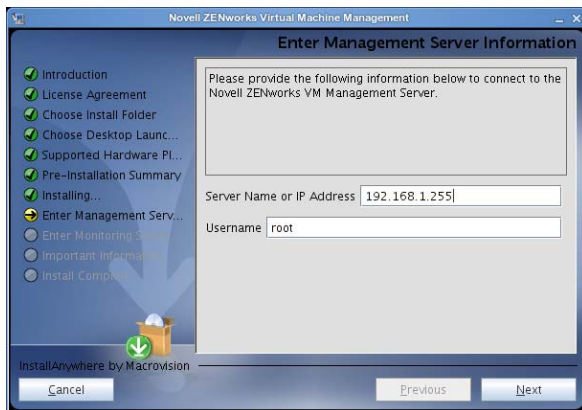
Novell ZENworks Virtual Machine Management

Enter Management Server Information

Introduction
License Agreement
Choose Install Folder
Choose Desktop Launc...
Supported Hardware Pl...
Pre-Installation Summary
Installing...
Enter Management Serv...
Enter Monitoring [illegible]
Important Informa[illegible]
Install Compl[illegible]

Please provide the following information below to connect to the Novell ZENworks VM Management Server.

Server Name or IP Address 192.168.1.255

Username root

InstallAnywhere by Macrovision

Cancel

Previous

Next